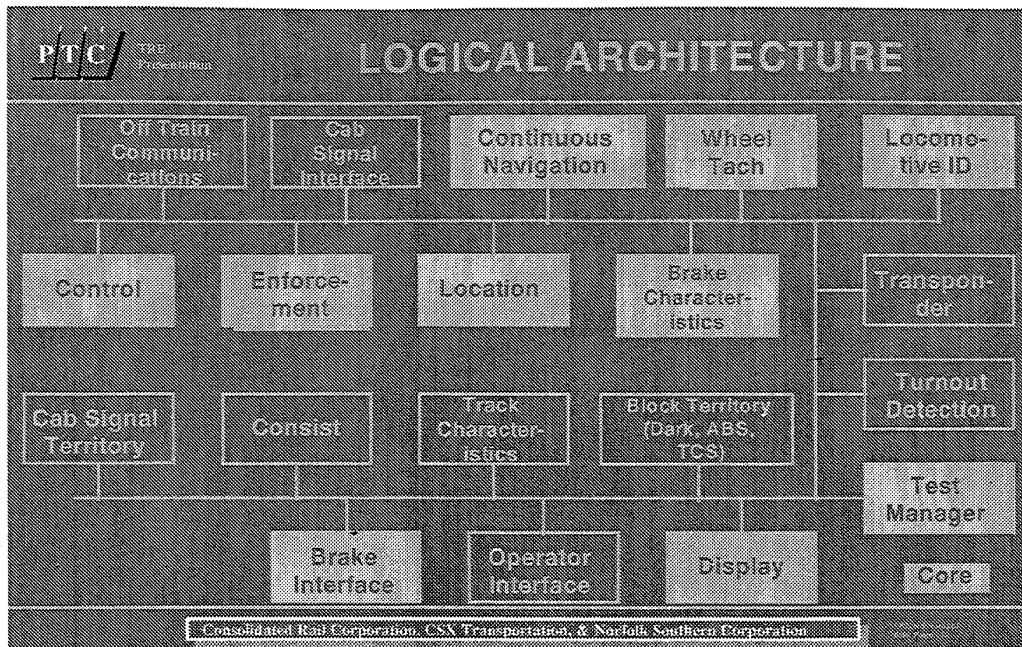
PTC TRB Presentation

LOGICAL ARCHITECTURE

Off Train Communications

Cab Signal Interface

Continuous Navigation

Wheel Tach

Locomotive ID

Control

Enforcement

Location

Brake Characteristics

Transponder

Turnout Detection

Cab Signal Territory

Consist

Track Characteristics

Block Terrirory (Dark, ABS, TCS)

Test Manager

Brake Interface

Operator Interface

Display

Core

Consolidated Rail Corporation, CSX Transportation, & Norfolk Southern Corporation

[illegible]